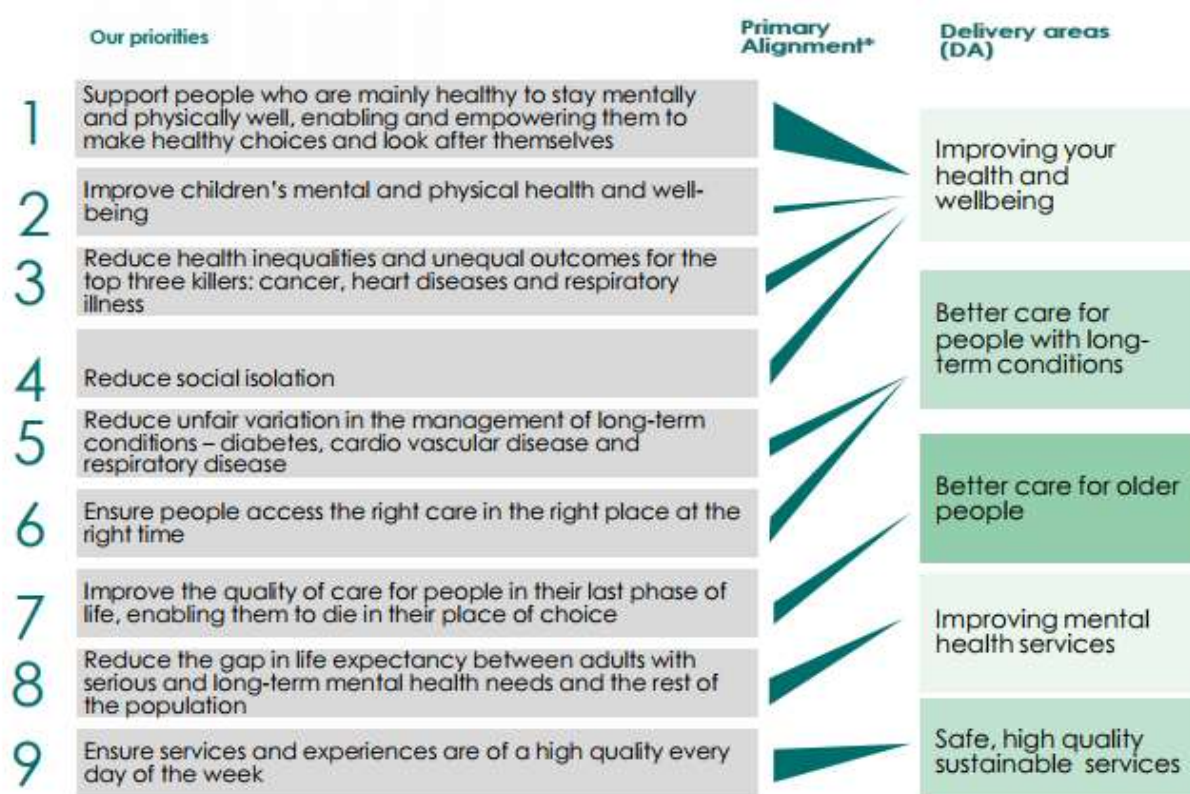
Our priorities

Primary Alignment*

Delivery areas (DA)

1 Support people who are mainly healthy to stay mentally and physically well, enabling and empowering them to make healthy choices and look after themselves

2 Improve children's mental and physical health and wellbeing

3 Reduce health inequalities and unequal outcomes for the top three killers: cancer, heart diseases and respiratory illness

4 Reduce social isolation

5 Reduce unfair variation in the management of long-term conditions – diabetes, cardio vascular disease and respiratory disease

6 Ensure people access the right care in the right place at the right time

7 Improve the quality of care for people in their last phase of life, enabling them to die in their place of choice

8 Reduce the gap in life expectancy between adults with serious and long-term mental health needs and the rest of the population

9 Ensure services and experiences are of a high quality every day of the week

Improving your health and wellbeing

Better care for people with long-term conditions

Better care for older people

Improving mental health services

Safe, high quality sustainable services